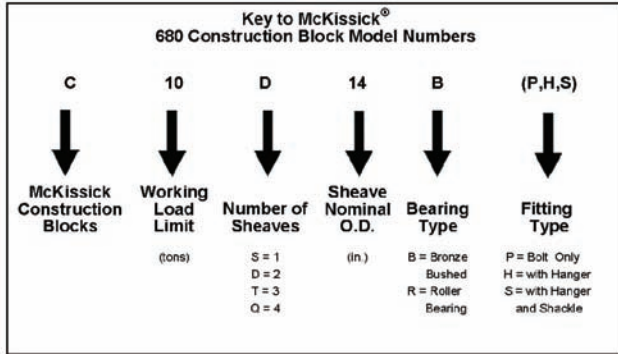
Key to McKissick®
680 Construction Block Model Numbers

C

10

D

14

B

(P,H,S)

McKissick Construction Blocks

Working Load Limit

(tons)

Number of Sheaves

S = 1
D = 2
T = 3
Q = 4

Sheave Nominal O.D.

(in.)

Bearing Type

B = Bronze Bushed
R = Roller Bearing

Fitting Type

P = Bolt Only
H = with Hanger
S = with Hanger and Shackle